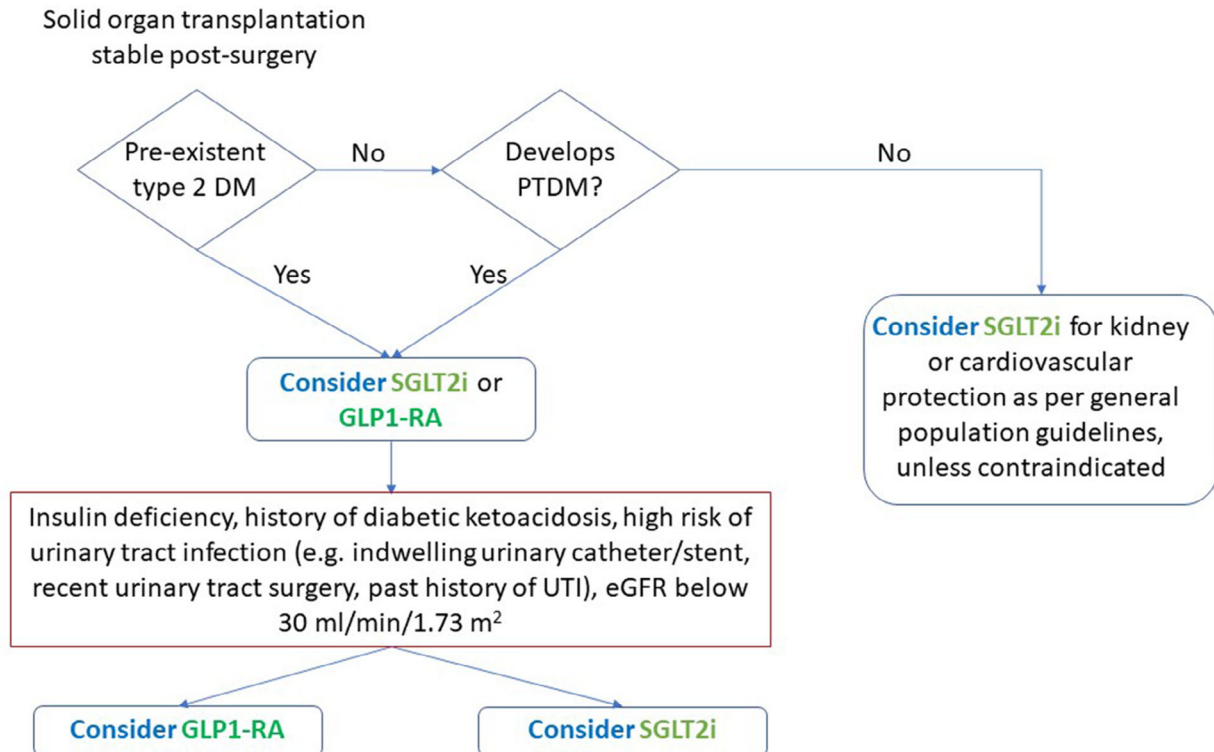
Solid organ transplantation stable post-surgery

Pre-existent type 2 DM

No

Develops PTDM?

No

Yes

Yes

Consider SGLT2i or GLP1-RA

Consider SGLT2i for kidney or cardiovascular protection as per general population guidelines, unless contraindicated

Insulin deficiency, history of diabetic ketoacidosis, high risk of urinary tract infection (e.g. indwelling urinary catheter/stent, recent urinary tract surgery, past history of UTI), eGFR below 30 ml/min/1.73 m$^2$

Consider GLP1-RA

Consider SGLT2i